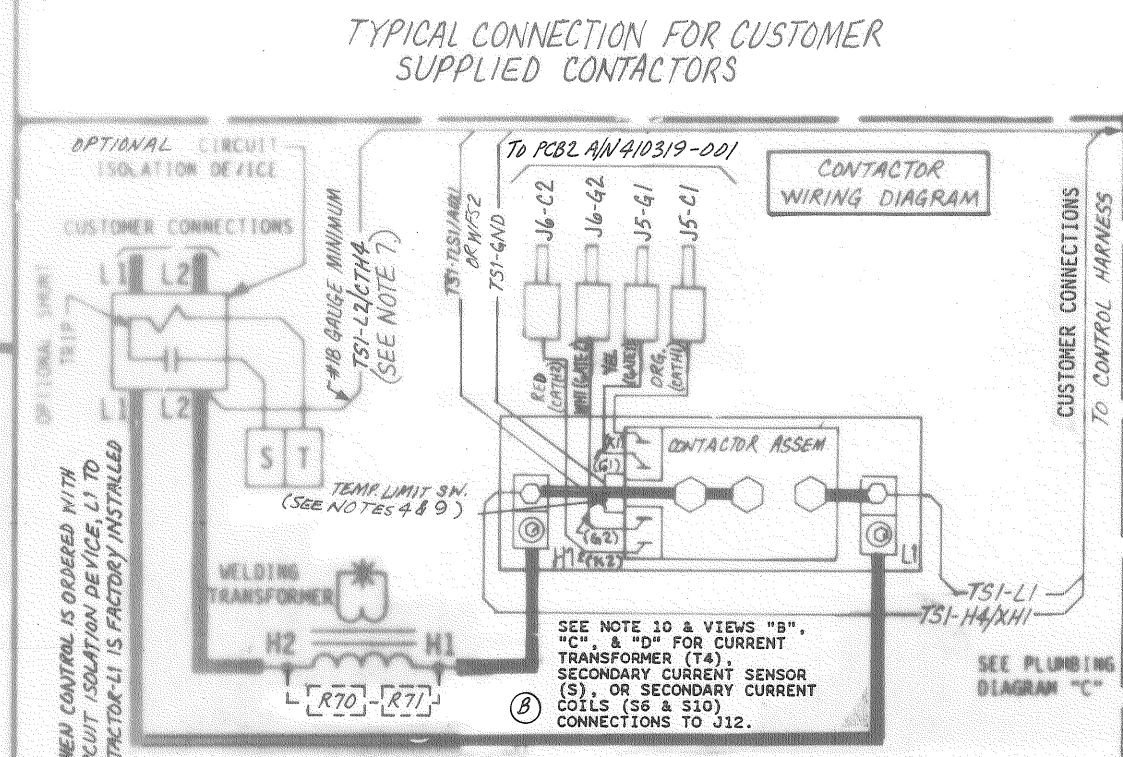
TYPICAL CONNECTION FOR CUSTOMER SUPPLIED CONTACTORS

OPTIONAL CIRCUIT ISOLATION DEVICE

CUSTOMER CONNECTIONS

OPTIONAL SHUNT TRIP

L1 L2

L1 L2

#18 GAUGE MINIMUM TS1-L2/CTH4 (SEE NOTE 7)

S T

TEMP. LIMIT SW. (SEE NOTES 4 & 9)

TO PCB2 A/N 410319-001

TS1-TS1/AH01 OR W/52

TS1-GND

J6-C2

J6-G2

J5-G1

J5-C1

RED (CATH2)

WHITE (GATE2)

YEL (GATE1)

ORG. (CATH1)

CONTACTOR WIRING DIAGRAM

K1

(G1)

CONTACTOR ASSEM

(G2)

(K2)

H1

L1

WELDING TRANSFORMER

H2 H1

R70 R71

SEE NOTE 10 & VIEWS "B", "C", & "D" FOR CURRENT TRANSFORMER (T4), SECONDARY CURRENT SENSOR (S), OR SECONDARY CURRENT COILS (S6 & S10) CONNECTIONS TO J12.

B

TS1-L1

TS1-H4/XH1

CUSTOMER CONNECTIONS

TO CONTROL HARNESS

SEE PLUMBING DIAGRAM "C"

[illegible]EN CONTROL IS ORDERED WITH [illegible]CUIT ISOLATION DEVICE, L1 TO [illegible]TACTOR-L1 IS FACTORY INSTALLED